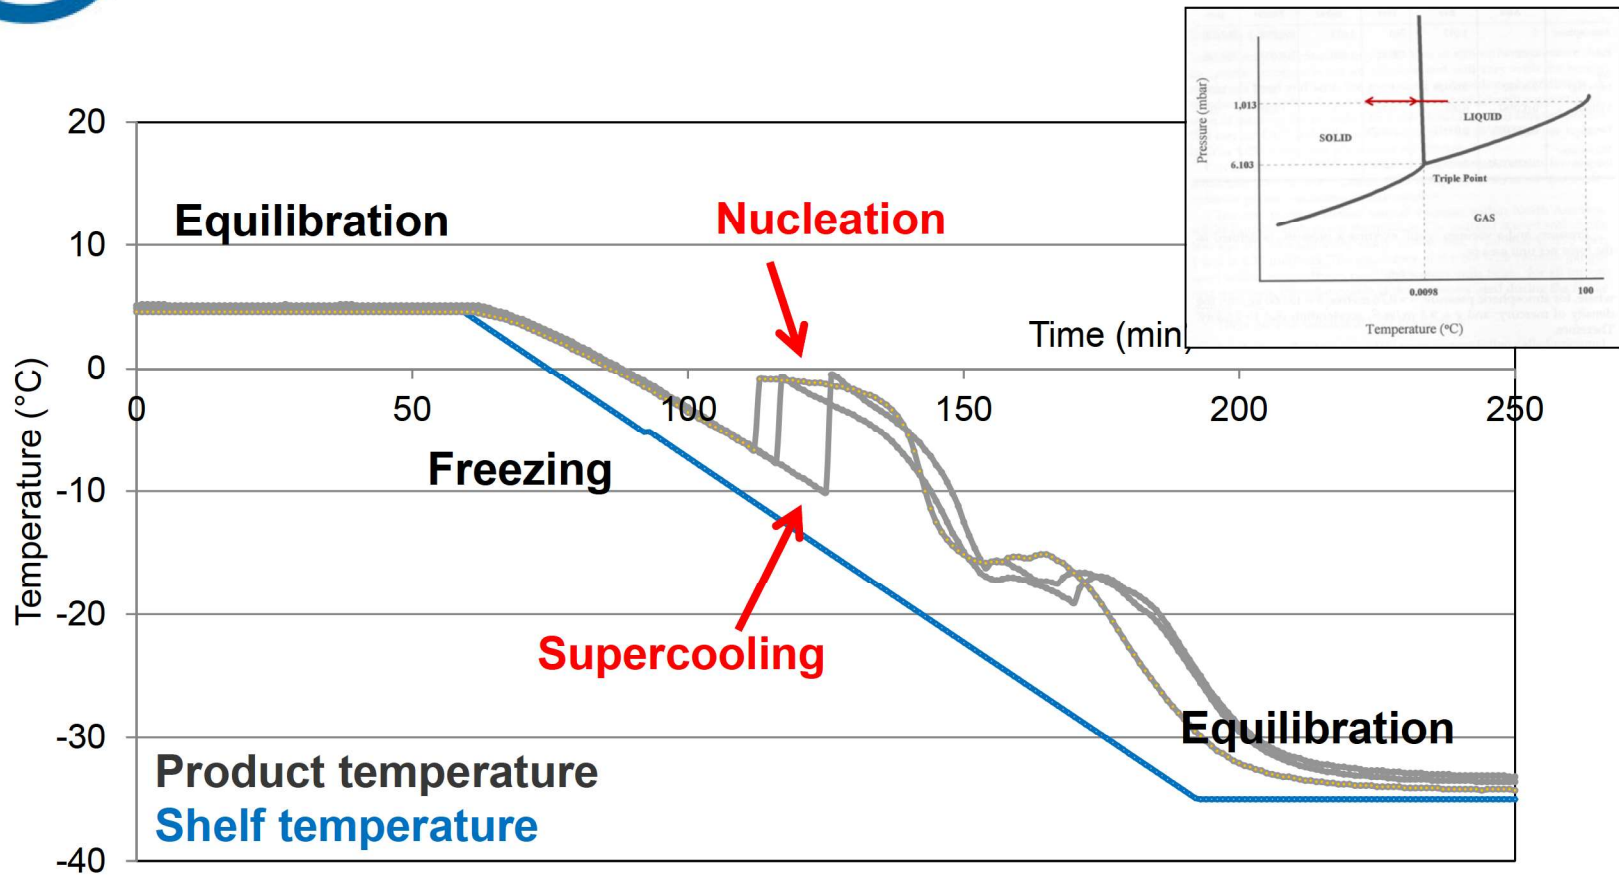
20

10

0

-10

-20

-30

-40

Temperature (°C)

0 50 100 150 200 250

Time (min)

Equilibration

Nucleation

Freezing

Supercooling

Equilibration

Product temperature

Shelf temperature

Pressure (mbar)

1,013

6.103

SOLID

LIQUID

Triple Point

GAS

0.0098

100

Temperature (°C)